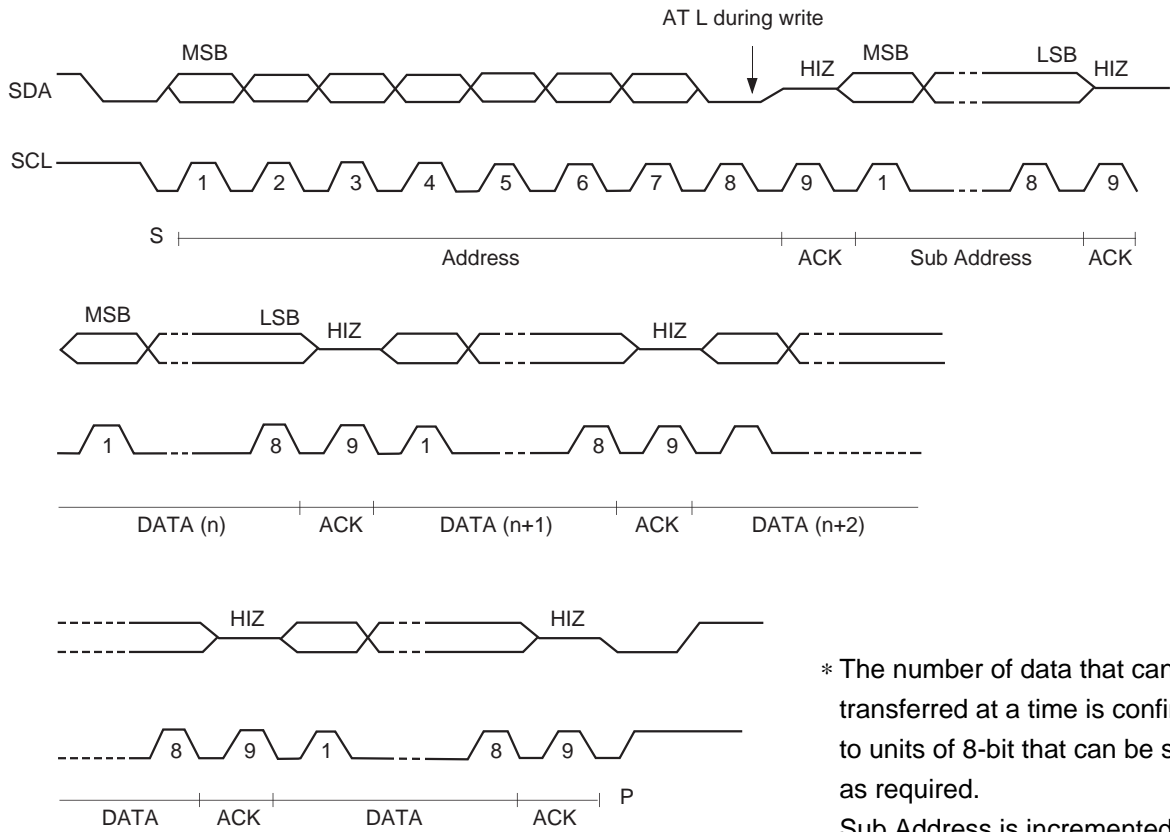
AT L during write

MSB

HIZ MSB LSB HIZ

SDA

SCL

1 2 3 4 5 6 7 8 9 1 8 9

S

Address ACK Sub Address ACK

MSB LSB HIZ HIZ

1 8 9 1 8 9

DATA (n) ACK DATA (n+1) ACK DATA (n+2)

HIZ HIZ

8 9 1 8 9

DATA ACK DATA ACK P

* The number of data that can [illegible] transferred at a time is confi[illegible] to units of 8-bit that can be s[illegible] as required.

Sub Address is incremented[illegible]